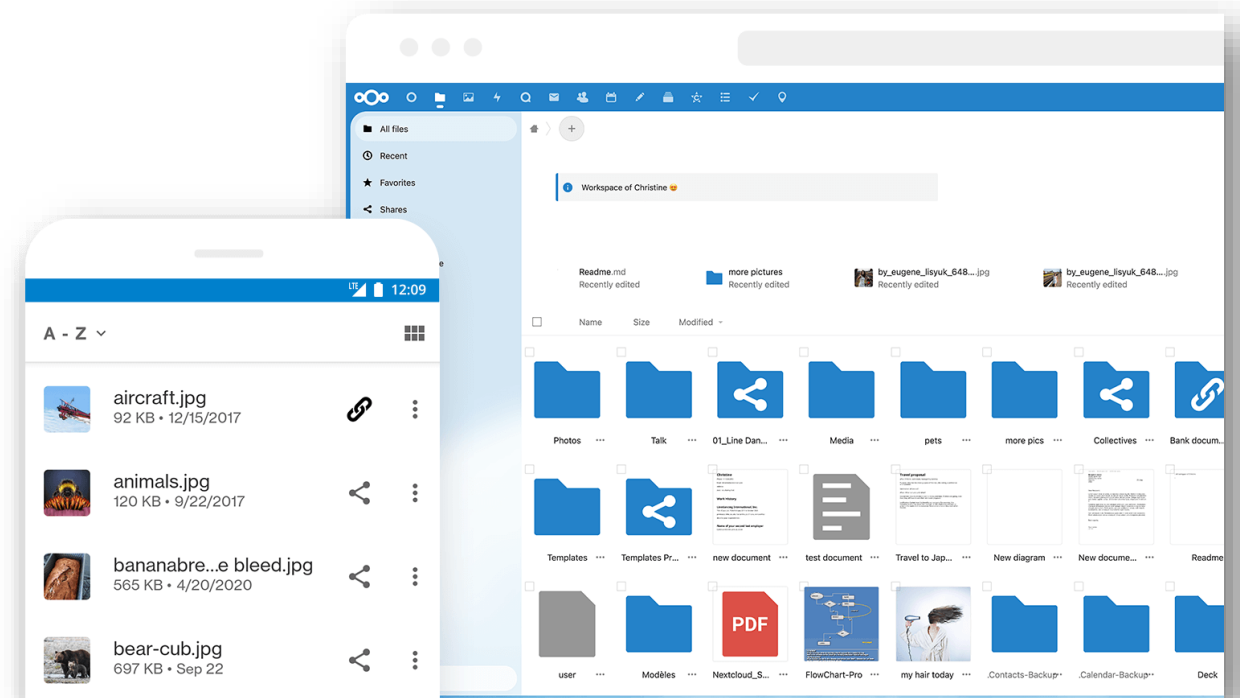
All files
Recent
Favorites
Shares

Workspace of Christine 😊

Readme.md
Recently edited
more pictures
Recently edited
by_eugene_lisyuk_648....jpg
Recently edited
by_eugene_lisyuk_648....jpg
Recently edited

Name
Size
Modified

Photos
Talk
01_Line Dan...
Media
pets
more pics
Collectives
Bank docum...
Templates
Templates Pr...
new document
test document
Travel to Jap...
New diagram
New docume...
Readme
user
Modèles
PDF
Nextcloud_S...
FlowChart-Pro
my hair today
.Contacts-Backup
.Calendar-Backup
Deck

LTE 12:09
A - Z
aircraft.jpg
92 KB • 12/15/2017
animals.jpg
120 KB • 9/22/2017
bananabre...e bleed.jpg
565 KB • 4/20/2020
bear-cub.jpg
697 KB • Sep 22